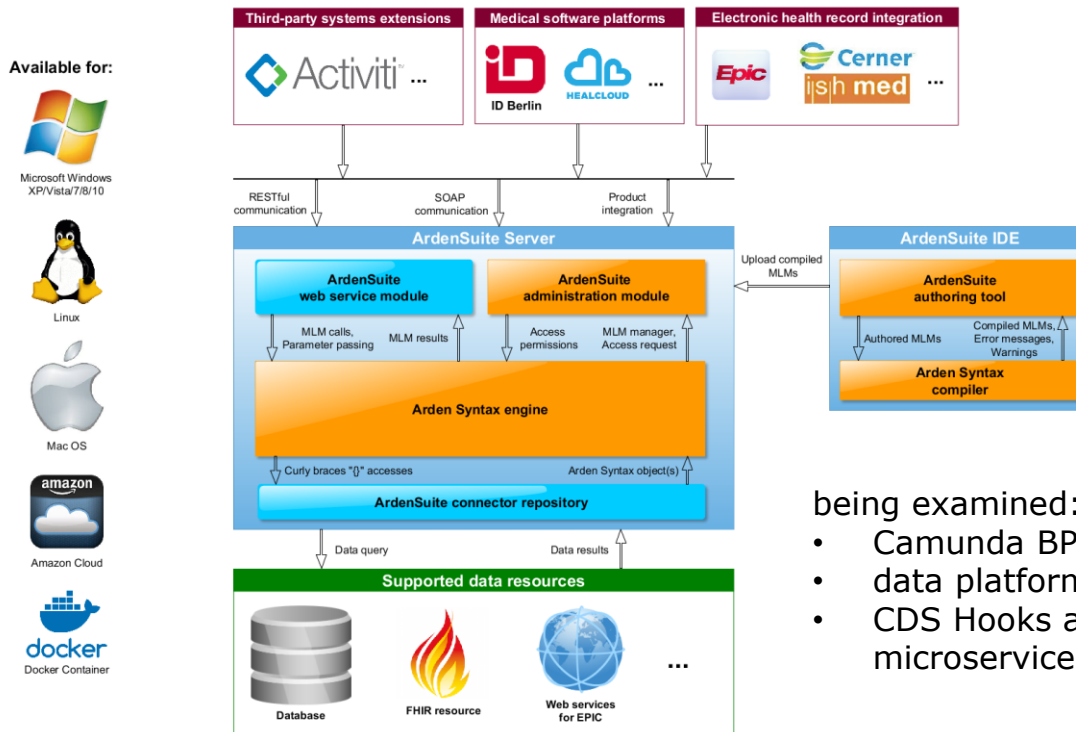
Available for:

Microsoft Windows XP/Vista/7/8/10

Linux

Mac OS

amazon

Amazon Cloud

docker

Docker Container

Third-party systems extensions

Activiti ...

Medical software platforms

ID Berlin

HEALCLOUD ...

Electronic health record integration

Epic

Cerner

i.s.h.med ...

RESTful communication

SOAP communication

Product integration

ArdenSuite Server

ArdenSuite web service module

ArdenSuite administration module

MLM calls, Parameter passing

MLM results

Access permissions

MLM manager, Access request

Arden Syntax engine

Curly braces "{}" accesses

Arden Syntax object(s)

ArdenSuite connector repository

Upload compiled MLMs

ArdenSuite IDE

ArdenSuite authoring tool

Authored MLMs

Compiled MLMs, Error messages, Warnings

Arden Syntax compiler

Data query

Data results

Supported data resources

Database

FHIR resource

Web services for EPIC

...

being examined:

• Camunda BP

• data platforn

• CDS Hooks a microservice